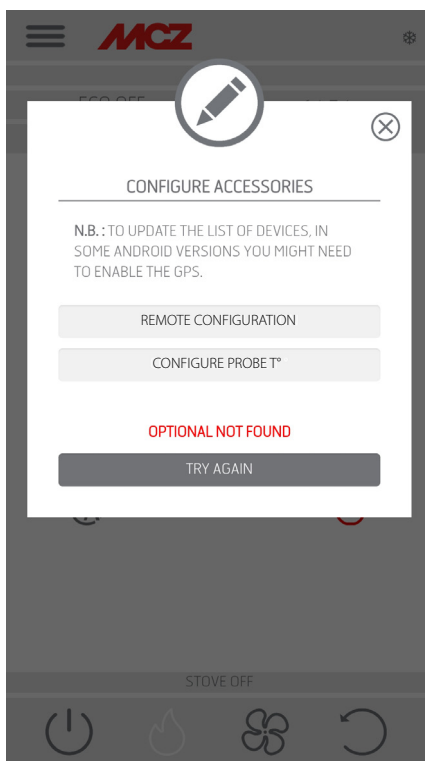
MCZ

ECO OFF

CONFIGURE ACCESSORIES

N.B.: TO UPDATE THE LIST OF DEVICES, IN SOME ANDROID VERSIONS YOU MIGHT NEED TO ENABLE THE GPS.

REMOTE CONFIGURATION

CONFIGURE PROBE T°

OPTIONAL NOT FOUND

TRY AGAIN

STOVE OFF